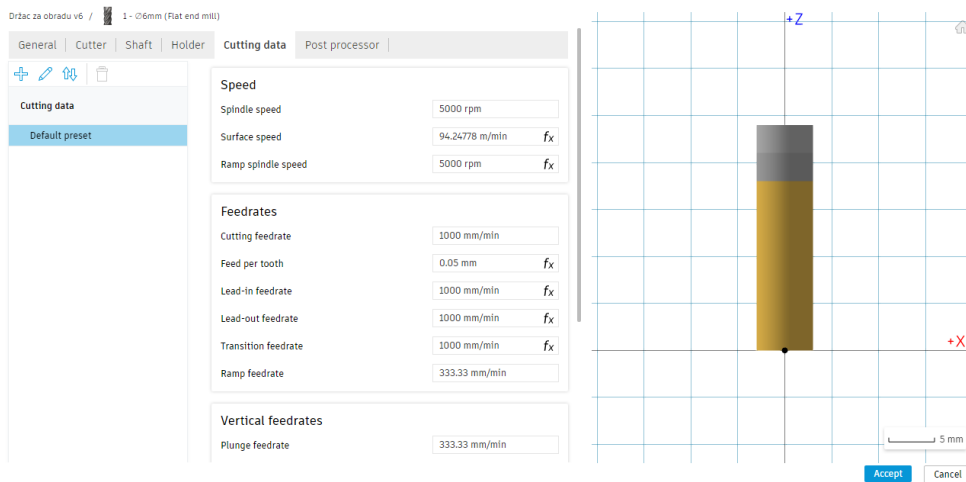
Držac za obradu v6 / 1 - ∅6mm (Flat end mill)

General | Cutter | Shaft | Holder | Cutting data | Post processor

Cutting data

Default preset

Speed

Spindle speed 5000 rpm

Surface speed 94.24778 m/min $f_x$

Ramp spindle speed 5000 rpm $f_x$

Feedrates

Cutting feedrate 1000 mm/min

Feed per tooth 0.05 mm $f_x$

Lead-in feedrate 1000 mm/min $f_x$

Lead-out feedrate 1000 mm/min $f_x$

Transition feedrate 1000 mm/min $f_x$

Ramp feedrate 333.33 mm/min

Vertical feedrates

Plunge feedrate 333.33 mm/min

+Z

+X

5 mm

Accept

Cancel